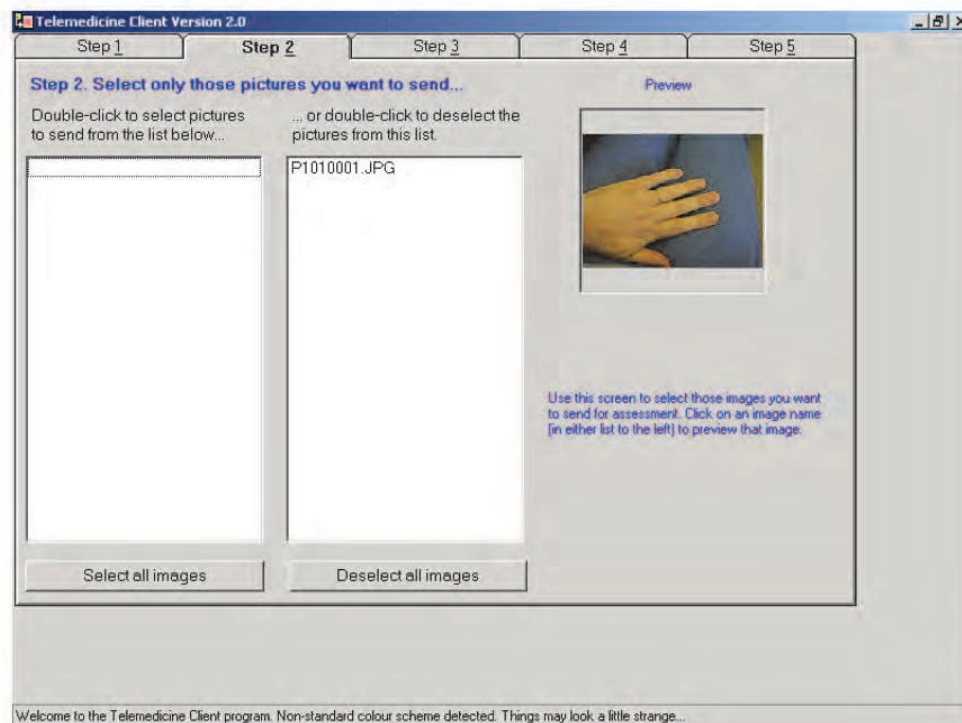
Telemedicine Client Version 2.0

Step 1 | Step 2 | Step 3 | Step 4 | Step 5

Step 2. Select only those pictures you want to send...

Double-click to select pictures to send from the list below...

... or double-click to deselect the pictures from this list.

P1010001.JPG

Preview

Use this screen to select those images you want to send for assessment. Click on an image name [in either list to the left] to preview that image.

Select all images

Deselect all images

Welcome to the Telemedicine Client program. Non-standard colour scheme detected. Things may look a little strange...